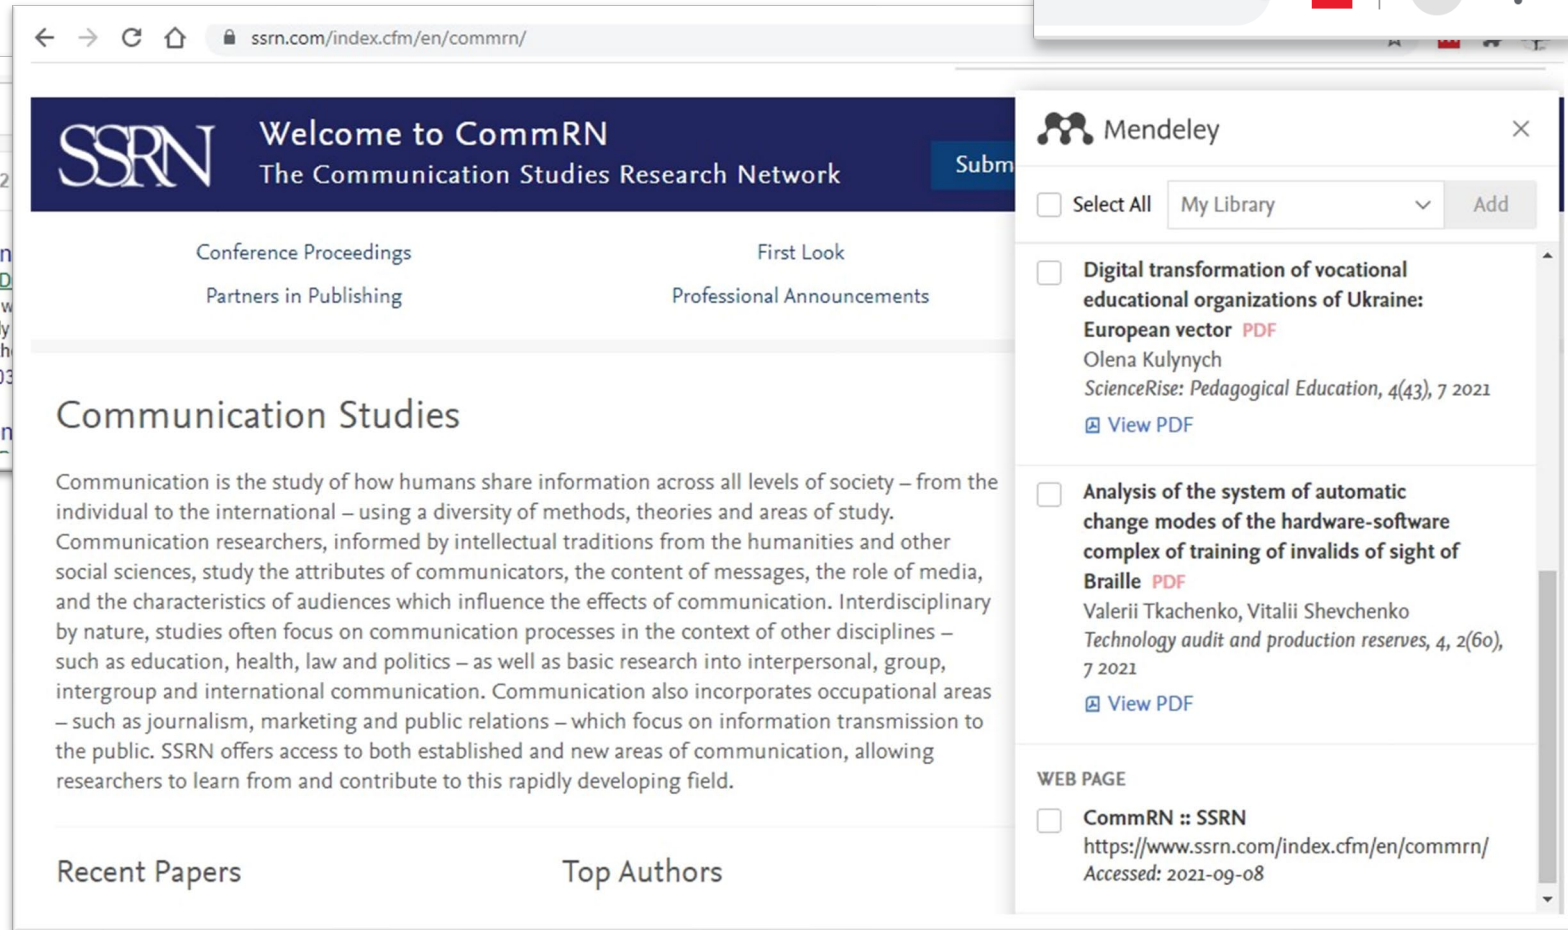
ssrn.com/index.cfm/en/commrn/

SSRN

Welcome to CommRN
The Communication Studies Research Network

Subm

Conference Proceedings
Partners in Publishing
First Look
Professional Announcements

Communication Studies

Communication is the study of how humans share information across all levels of society – from the individual to the international – using a diversity of methods, theories and areas of study. Communication researchers, informed by intellectual traditions from the humanities and other social sciences, study the attributes of communicators, the content of messages, the role of media, and the characteristics of audiences which influence the effects of communication. Interdisciplinary by nature, studies often focus on communication processes in the context of other disciplines – such as education, health, law and politics – as well as basic research into interpersonal, group, intergroup and international communication. Communication also incorporates occupational areas – such as journalism, marketing and public relations – which focus on information transmission to the public. SSRN offers access to both established and new areas of communication, allowing researchers to learn from and contribute to this rapidly developing field.

Recent Papers

Top Authors

Mendeley

Select All
My Library
Add

Digital transformation of vocational educational organizations of Ukraine: European vector PDF
Olena Kulynych
ScienceRise: Pedagogical Education, 4(43), 7 2021
View PDF

Analysis of the system of automatic change modes of the hardware-software complex of training of invalids of sight of Braille PDF
Valerii Tkachenko, Vitalii Shevchenko
Technology audit and production reserves, 4, 2(60), 7 2021
View PDF

WEB PAGE
CommRN :: SSRN
https://www.ssrn.com/index.cfm/en/commrn/
Accessed: 2021-09-08